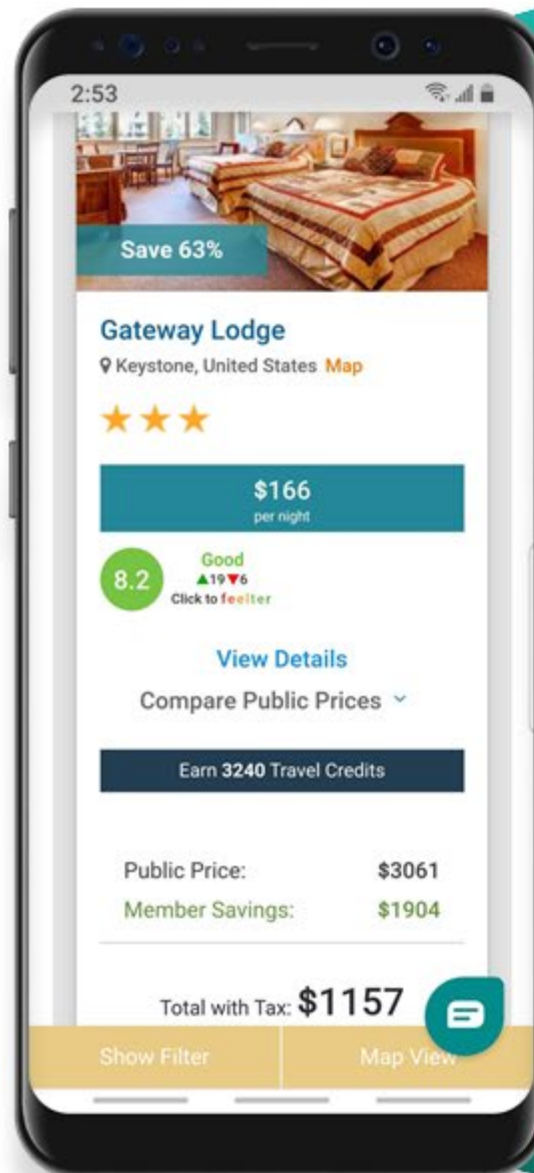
2:53

Save 63%

Gateway Lodge

Keystone, United States Map

★★★

$166
per night

8.2 Good
▲19▼6
Click to feelter

View Details

Compare Public Prices

Earn 3240 Travel Credits

Public Price: $3061
Member Savings: $1904

Total with Tax: $1157

Show Filter
Map View